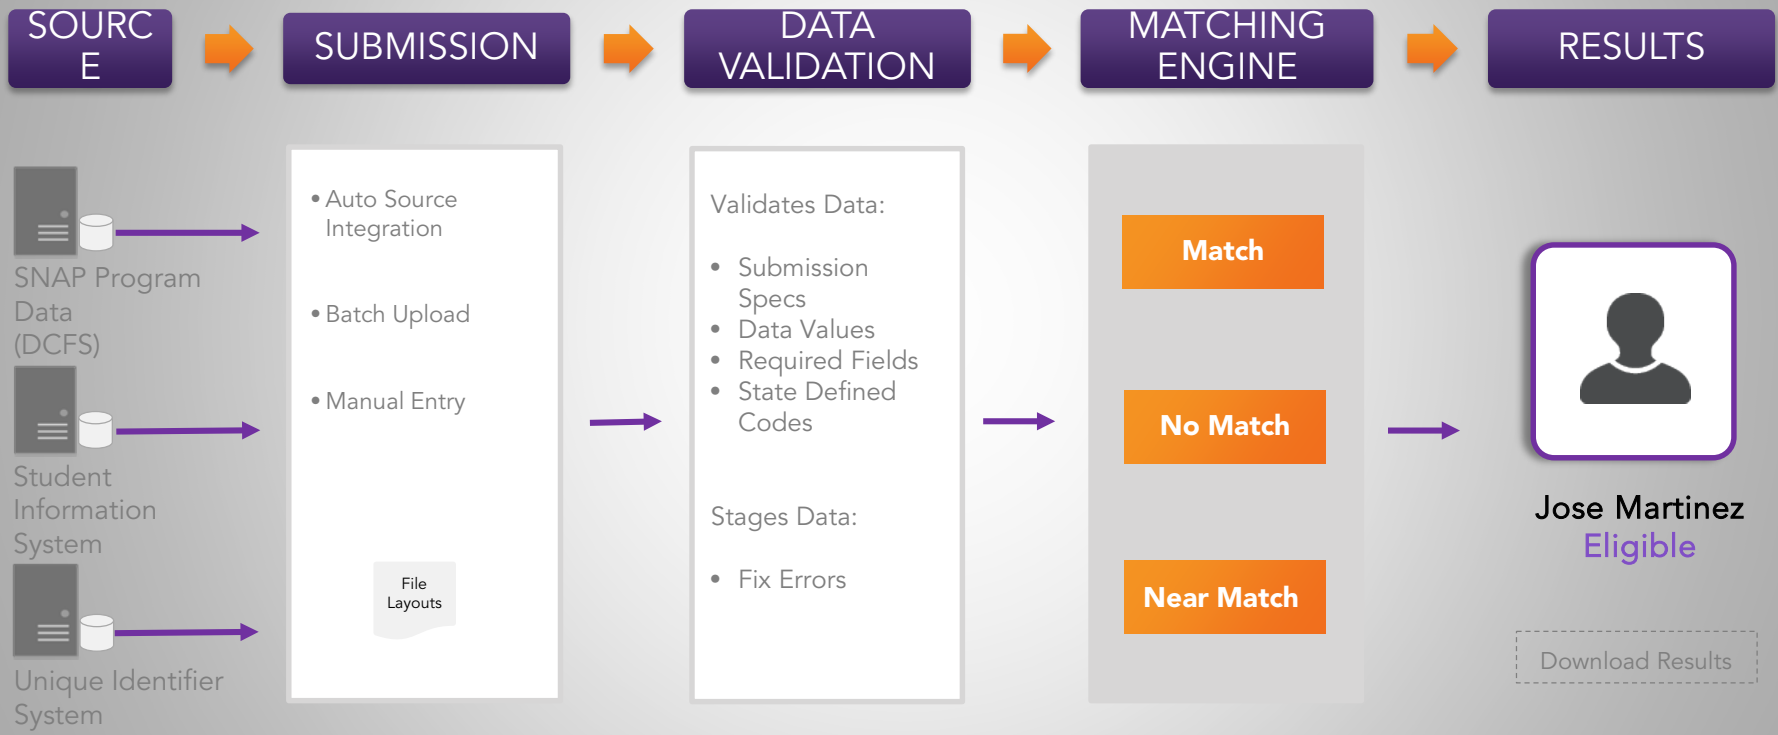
SOURCE

SUBMISSION

DATA VALIDATION

MATCHING ENGINE

RESULTS

SNAP Program Data (DCFS)

Student Information System

Unique Identifier System

• Auto Source Integration

• Batch Upload

• Manual Entry

File Layouts

Validates Data:

• Submission Specs
• Data Values
• Required Fields
• State Defined Codes

Stages Data:

• Fix Errors

Match

No Match

Near Match

Jose Martinez
Eligible

Download Results